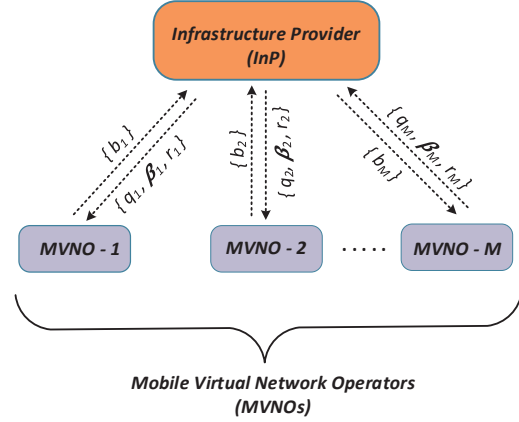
Infrastructure Provider
(InP)

$\{b_1\}$

$\{q_1, \boldsymbol{\beta}_1, r_1\}$

$\{b_2\}$

$\{q_2, \boldsymbol{\beta}_2, r_2\}$

$\{q_M, \boldsymbol{\beta}_M, r_M\}$

$\{b_M\}$

MVNO - 1

MVNO - 2

.....

MVNO - M

Mobile Virtual Network Operators
(MVNOs)